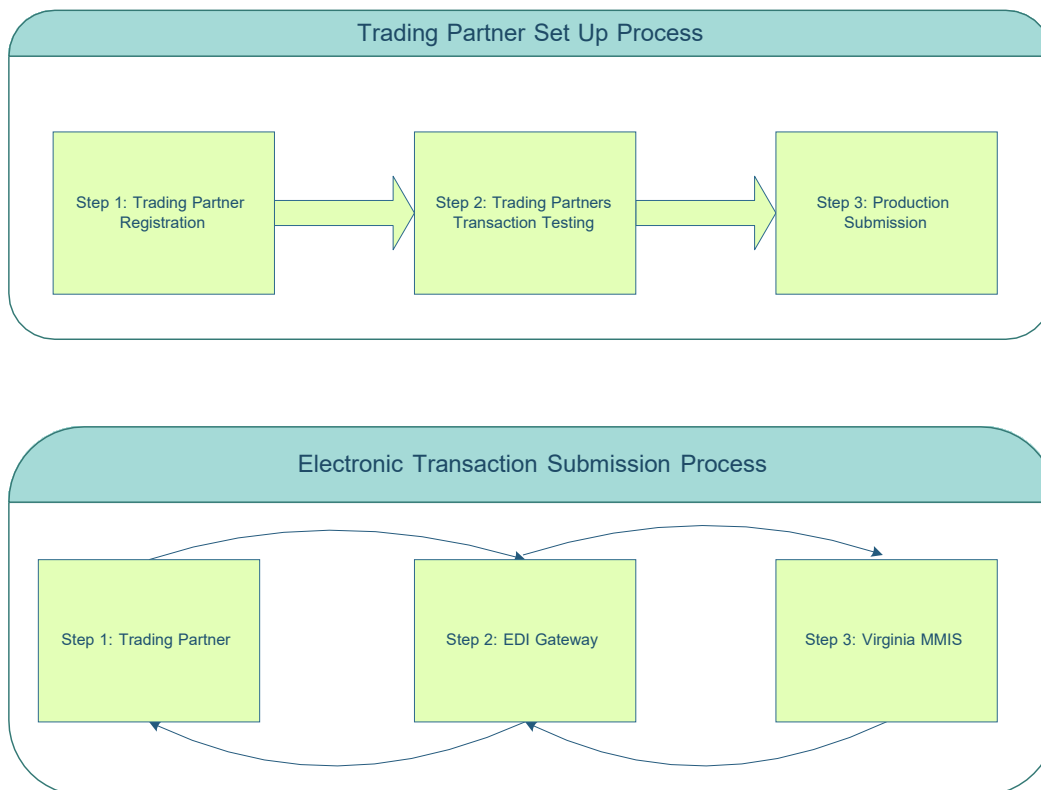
Trading Partner Set Up Process

Step 1: Trading Partner Registration

Step 2: Trading Partners Transaction Testing

Step 3: Production Submission

Electronic Transaction Submission Process

Step 1: Trading Partner

Step 2: EDI Gateway

Step 3: Virginia MMIS